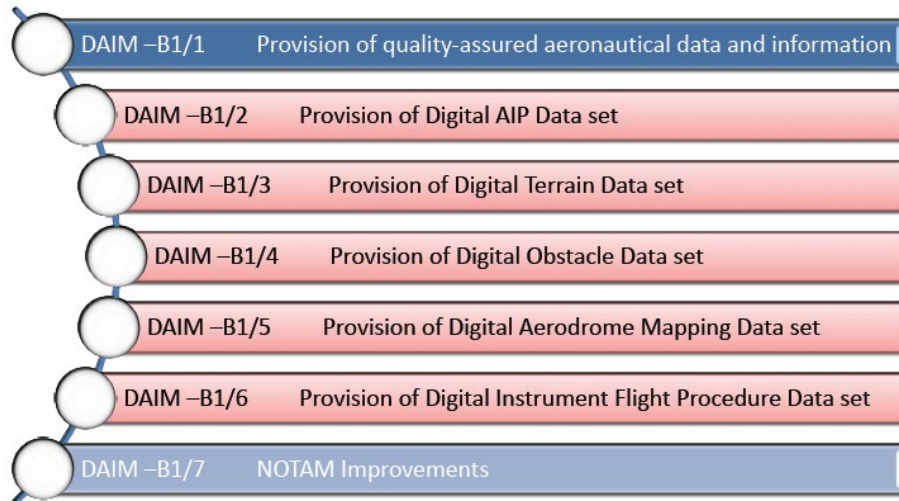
DAIM –B1/1 Provision of quality-assured aeronautical data and information

DAIM –B1/2 Provision of Digital AIP Data set

DAIM –B1/3 Provision of Digital Terrain Data set

DAIM –B1/4 Provision of Digital Obstacle Data set

DAIM –B1/5 Provision of Digital Aerodrome Mapping Data set

DAIM –B1/6 Provision of Digital Instrument Flight Procedure Data set

DAIM –B1/7 NOTAM Improvements